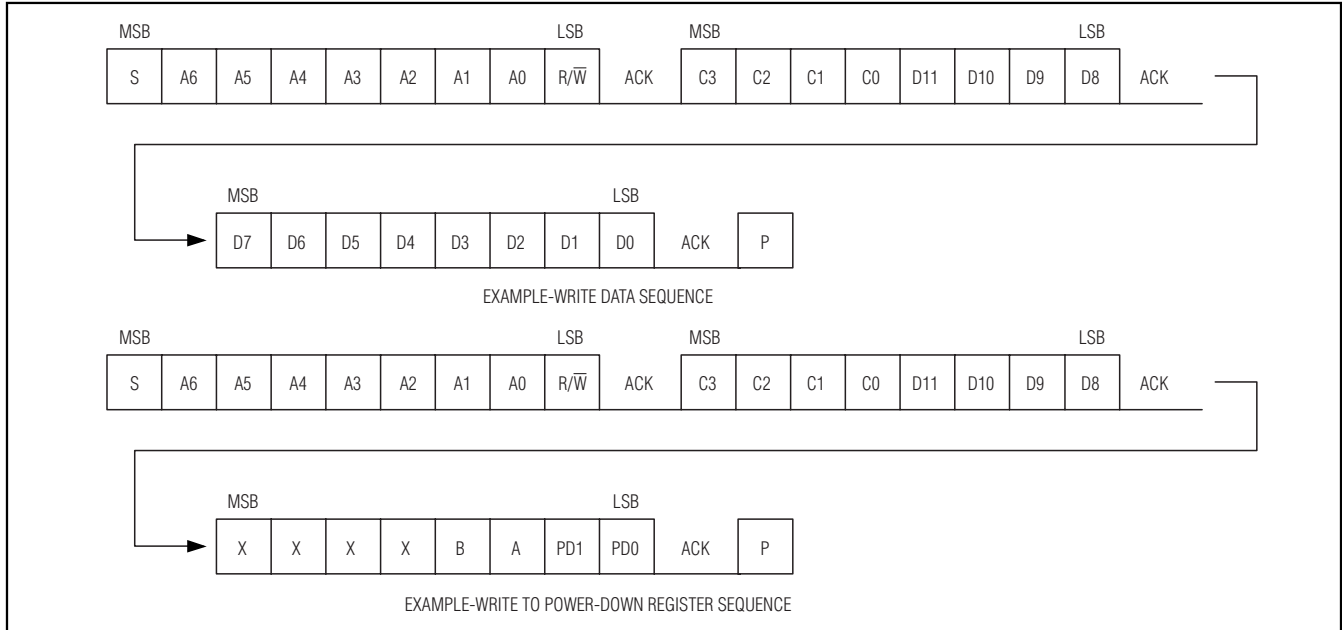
MSB LSB MSB LSB

| S | A6 | A5 | A4 | A3 | A2 | A1 | A0 | R/$\overline{W}$ | ACK | C3 | C2 | C1 | C0 | D11 | D10 | D9 | D8 | ACK |
|---|---|---|---|---|---|---|---|---|---|---|---|---|---|---|---|---|---|---|

MSB LSB

| D7 | D6 | D5 | D4 | D3 | D2 | D1 | D0 | ACK | P |
|---|---|---|---|---|---|---|---|---|---|

EXAMPLE-WRITE DATA SEQUENCE

MSB LSB MSB LSB

| S | A6 | A5 | A4 | A3 | A2 | A1 | A0 | R/$\overline{W}$ | ACK | C3 | C2 | C1 | C0 | D11 | D10 | D9 | D8 | ACK |
|---|---|---|---|---|---|---|---|---|---|---|---|---|---|---|---|---|---|---|

MSB LSB

| X | X | X | X | B | A | PD1 | PD0 | ACK | P |
|---|---|---|---|---|---|---|---|---|---|

EXAMPLE-WRITE TO POWER-DOWN REGISTER SEQUENCE